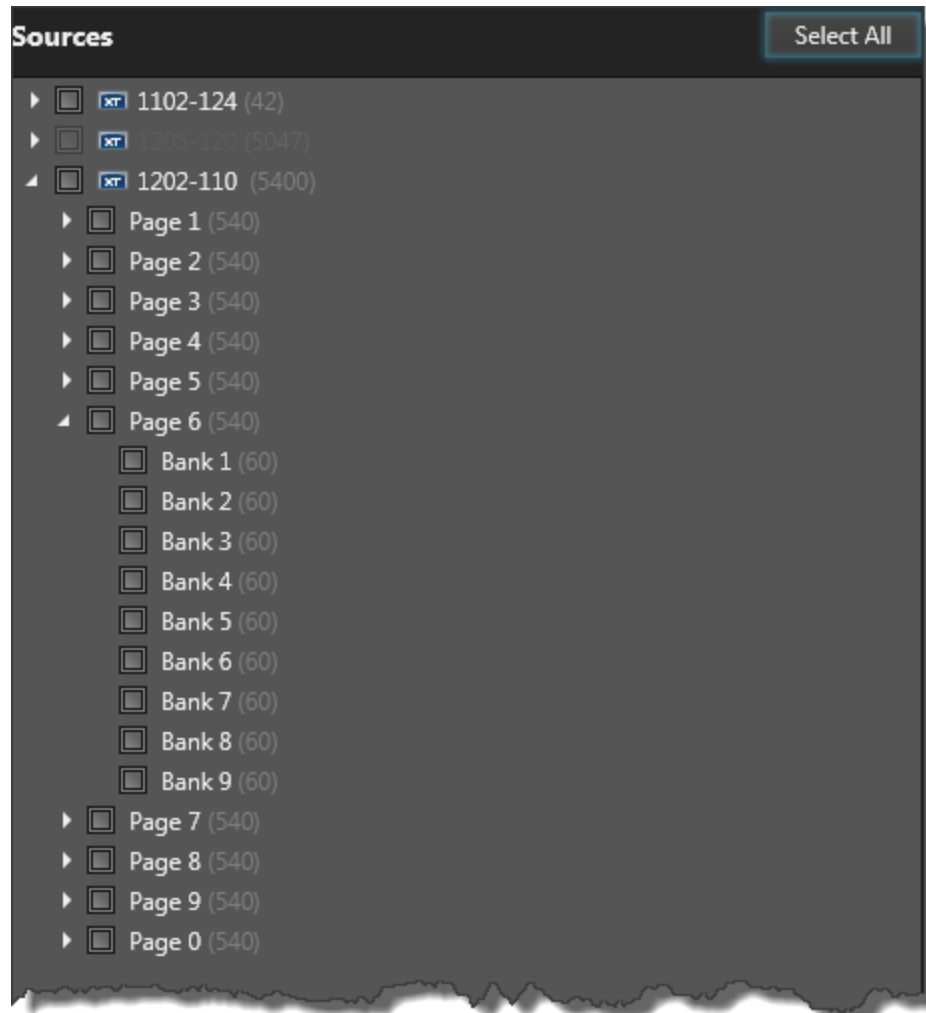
Sources

Select All

XT 1102-124 (42)

XT 1205-120 (5047)

XT 1202-110 (5400)

Page 1 (540)

Page 2 (540)

Page 3 (540)

Page 4 (540)

Page 5 (540)

Page 6 (540)

Bank 1 (60)

Bank 2 (60)

Bank 3 (60)

Bank 4 (60)

Bank 5 (60)

Bank 6 (60)

Bank 7 (60)

Bank 8 (60)

Bank 9 (60)

Page 7 (540)

Page 8 (540)

Page 9 (540)

Page 0 (540)